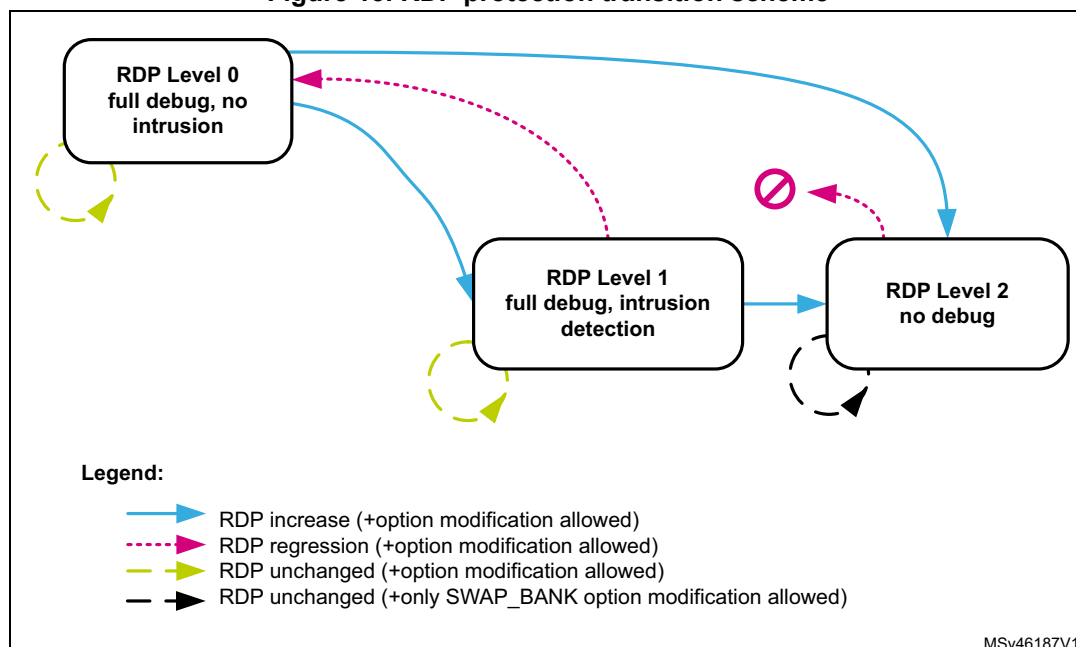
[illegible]

RDP Level 0
full debug, no intrusion

RDP Level 1
full debug, intrusion detection

RDP Level 2
no debug

Legend:

RDP increase (+option modification allowed)
RDP regression (+option modification allowed)
RDP unchanged (+option modification allowed)
RDP unchanged (+only SWAP_BANK option modification allowed)

MSv46187V1